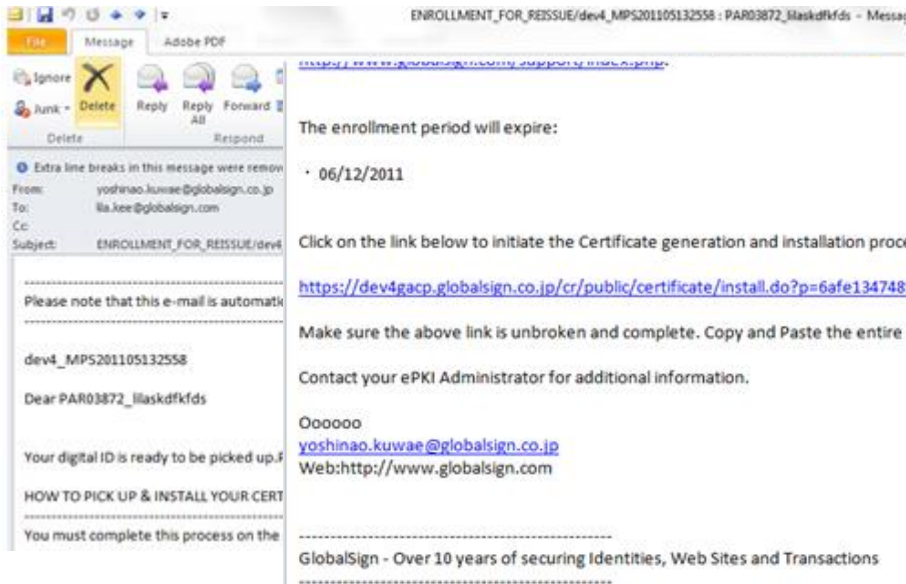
ENROLLMENT_FOR_REISSUE/dev4_MPS201105132558 : PAR03872_lilaskdfkfds - Messa

File | Message | Adobe PDF

Ignore
Junk
Delete
Delete

Reply
Reply All
Forward
Respond

Extra line breaks in this message were remov
From: yoshinao.kuwae@globalsign.co.jp
To: lila.kee@globalsign.com
Cc:
Subject: ENROLLMENT_FOR_REISSUE/dev4

Please note that this e-mail is automati

dev4_MPS201105132558

Dear PAR03872_lilaskdfkfds

Your digital ID is ready to be picked up.

HOW TO PICK UP & INSTALL YOUR CERT

You must complete this process on the

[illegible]

The enrollment period will expire:

・ 06/12/2011

Click on the link below to initiate the Certificate generation and installation proc

https://dev4gacp.globalsign.co.jp/cr/public/certificate/install.do?p=6afe134748

Make sure the above link is unbroken and complete. Copy and Paste the entire

Contact your ePKI Administrator for additional information.

Oooooo
yoshinao.kuwae@globalsign.co.jp
Web:http://www.globalsign.com

GlobalSign - Over 10 years of securing Identities, Web Sites and Transactions